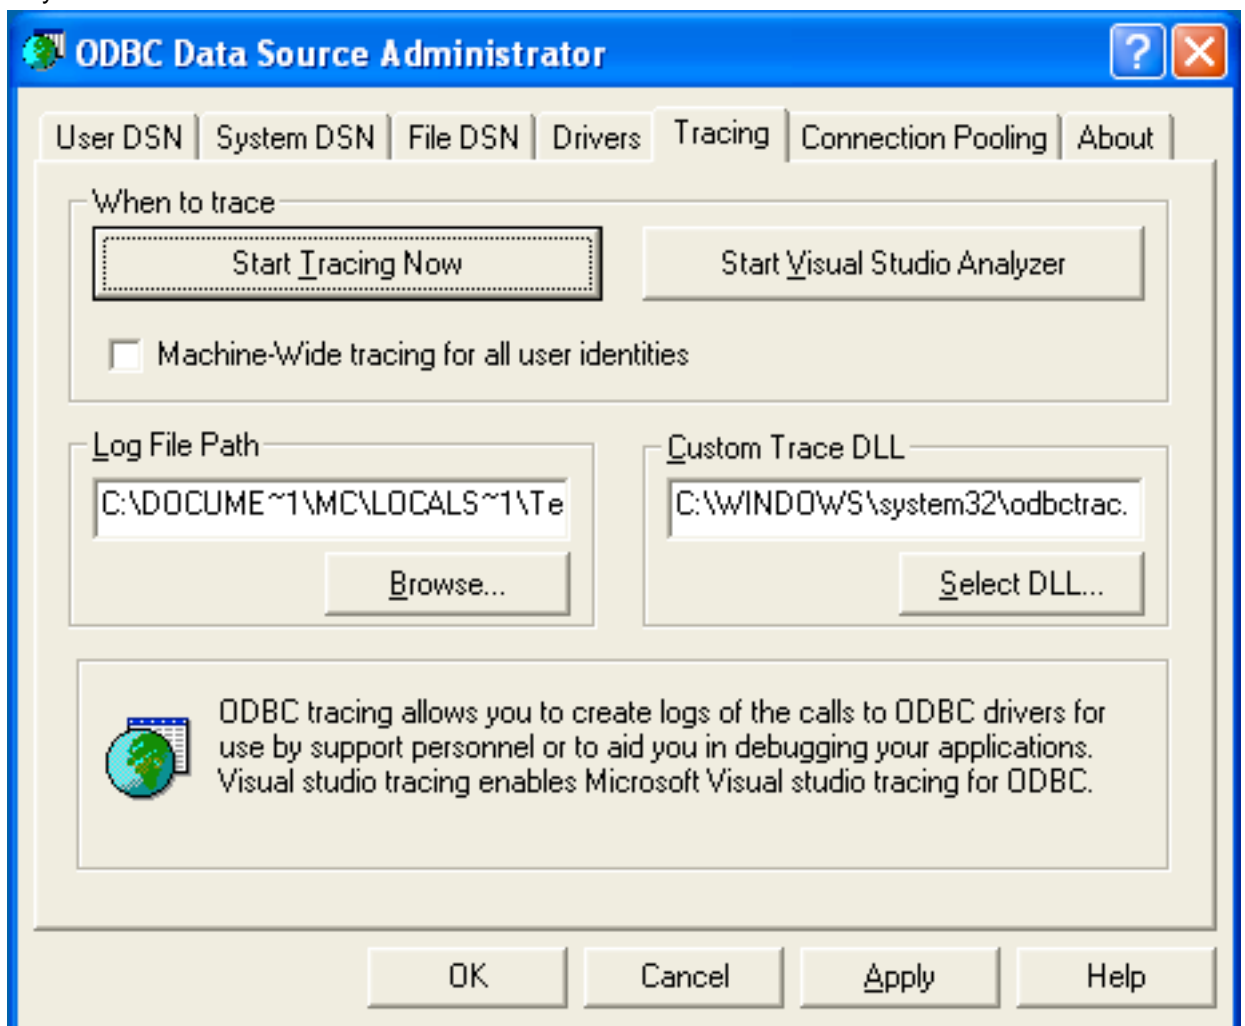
ODBC Data Source Administrator

User DSN | System DSN | File DSN | Drivers | Tracing | Connection Pooling | About

When to trace

Start Tracing Now

Start Visual Studio Analyzer

Machine-Wide tracing for all user identities

Log File Path

C:\DOCUME~1\MC\LOCALS~1\Te

Browse...

Custom Trace DLL

C:\WINDOWS\system32\odbctrac.

Select DLL...

ODBC tracing allows you to create logs of the calls to ODBC drivers for use by support personnel or to aid you in debugging your applications. Visual studio tracing enables Microsoft Visual studio tracing for ODBC.

OK

Cancel

Apply

Help